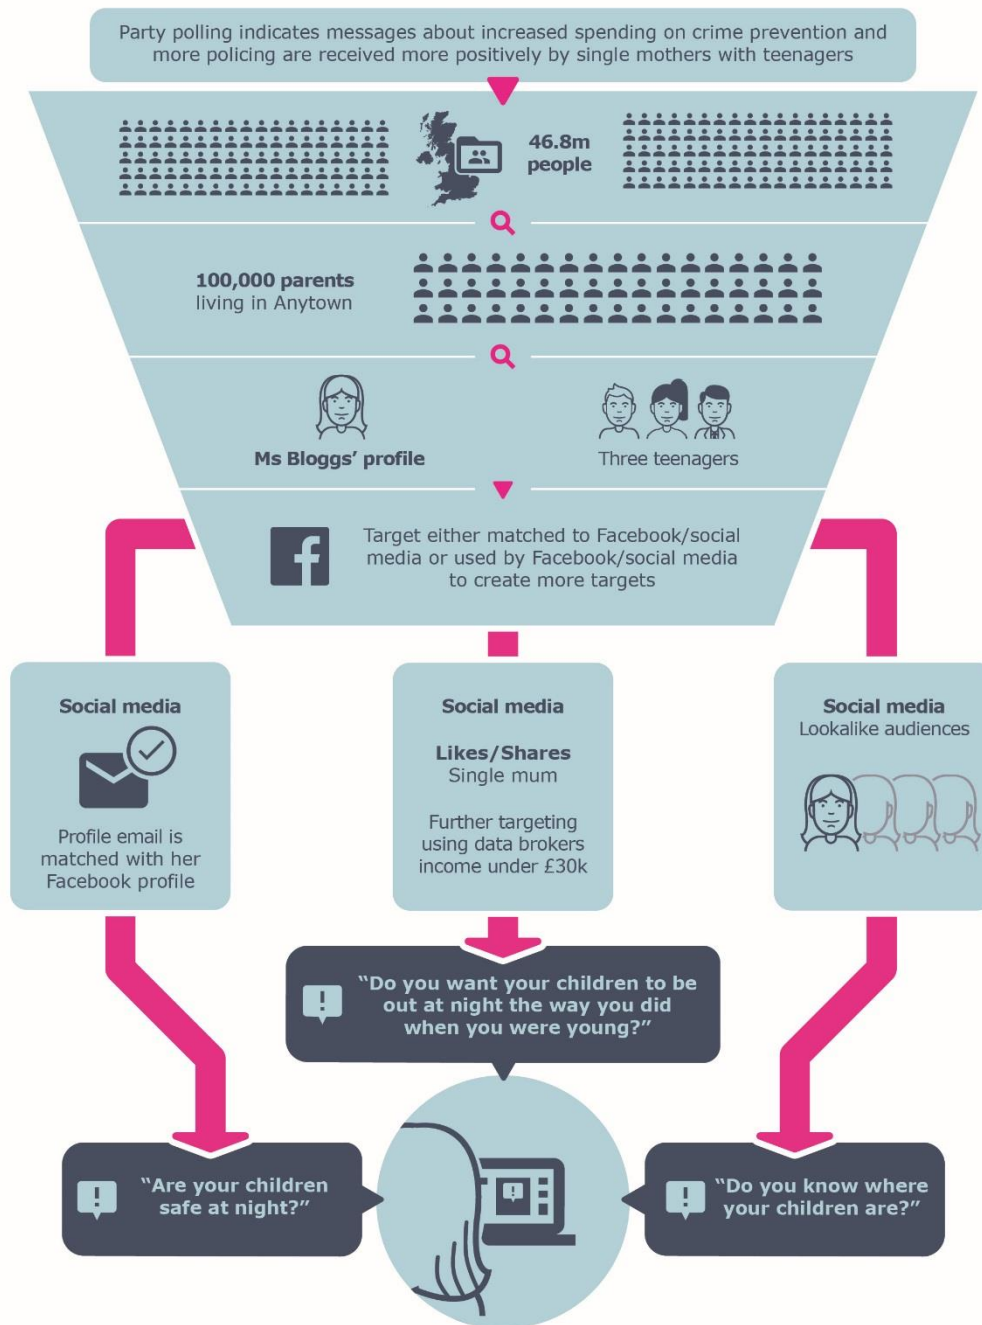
Party polling indicates messages about increased spending on crime prevention and more policing are received more positively by single mothers with teenagers

46.8m people

100,000 parents
living in Anytown

Ms Bloggs' profile

Three teenagers

Target either matched to Facebook/social media or used by Facebook/social media to create more targets

Social media

Profile email is matched with her Facebook profile

Social media

Likes/Shares
Single mum

Further targeting using data brokers income under £30k

Social media
Lookalike audiences

"Do you want your children to be out at night the way you did when you were young?"

"Are your children safe at night?"

"Do you know where your children are?"